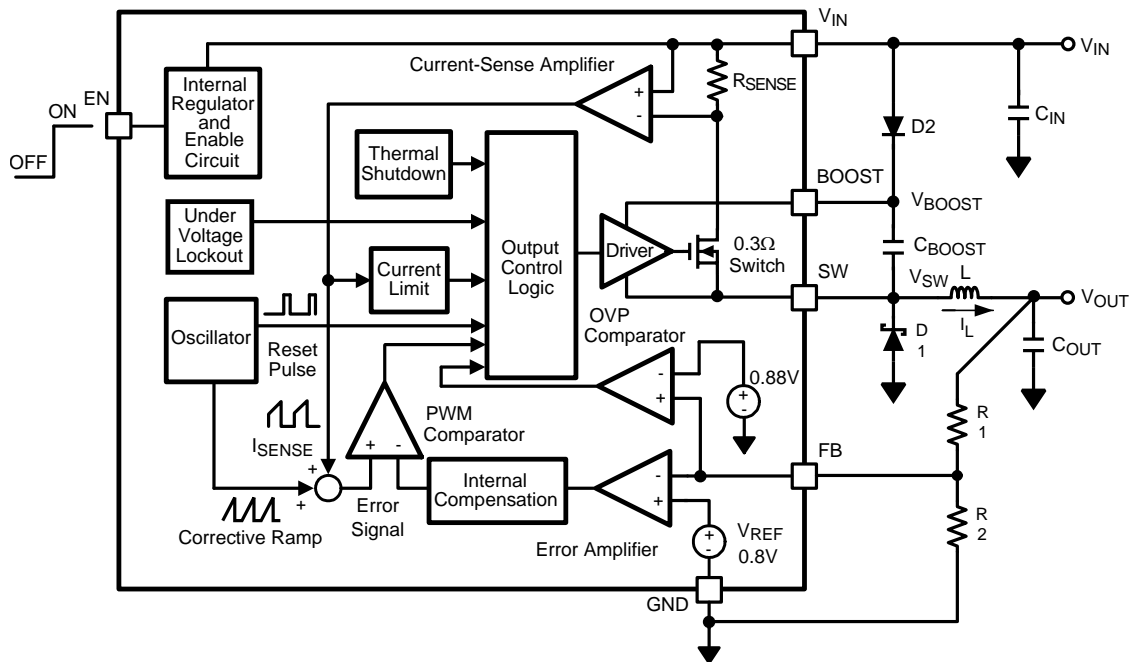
$V_{IN}$

$V_{IN}$

Current-Sense Amplifier

$R_{SENSE}$

ON

EN

OFF

Internal Regulator and Enable Circuit

+

-

D2

$C_{IN}$

Thermal Shutdown

BOOST

$V_{BOOST}$

Under Voltage Lockout

Output Control Logic

Driver

0.3Ω Switch

$C_{BOOST}$

Current Limit

SW

$V_{SW}$

L

$V_{OUT}$

Oscillator

Reset Pulse

OVP Comparator

D 1

$I_L$

$C_{OUT}$

-

+

0.88V

PWM Comparator

$I_{SENSE}$

+

-

R 1

+

+

FB

Internal Compensation

-

+

Corrective Ramp

Error Signal

Error Amplifier

$V_{REF}$ 0.8V

R 2

GND